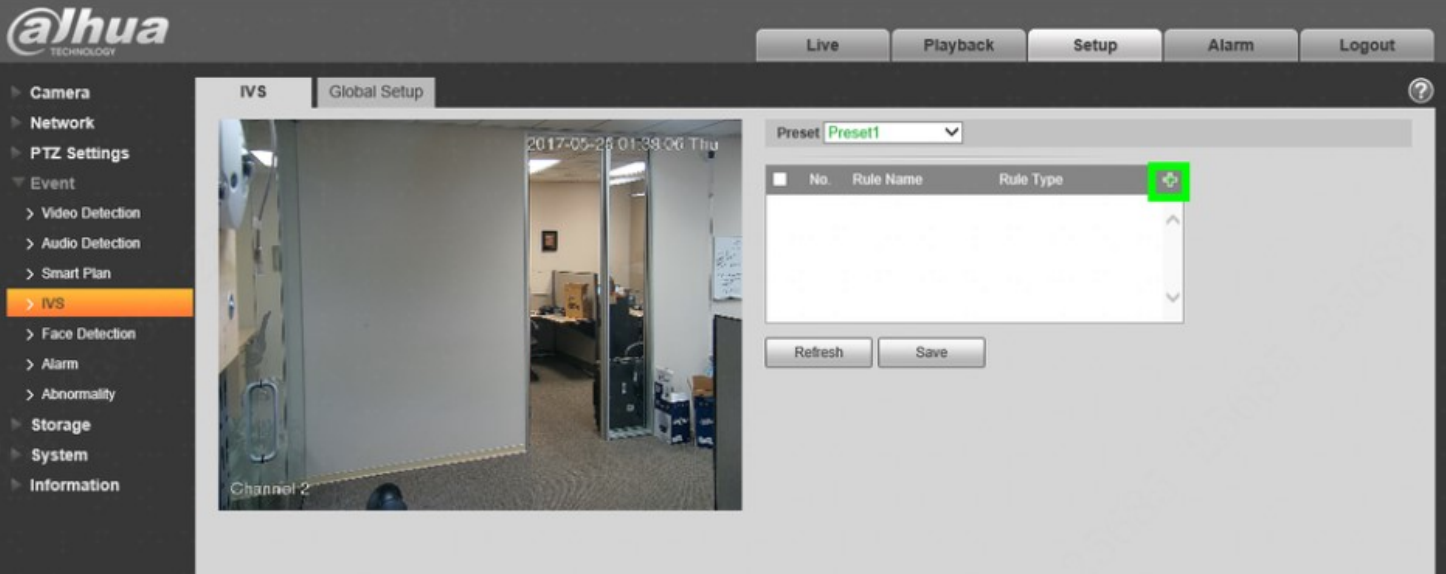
alhua TECHNOLOGY

Live
Playback
Setup
Alarm
Logout

Camera
Network
PTZ Settings
Event
> Video Detection
> Audio Detection
> Smart Plan
> IVS
> Face Detection
> Alarm
> Abnormality
Storage
System
Information

IVS
Global Setup

2017-05-23 01:38:06 Thu

Channel 2

Preset Preset1

| | No. | Rule Name | Rule Type |
|---|---|---|---|

Refresh
Save